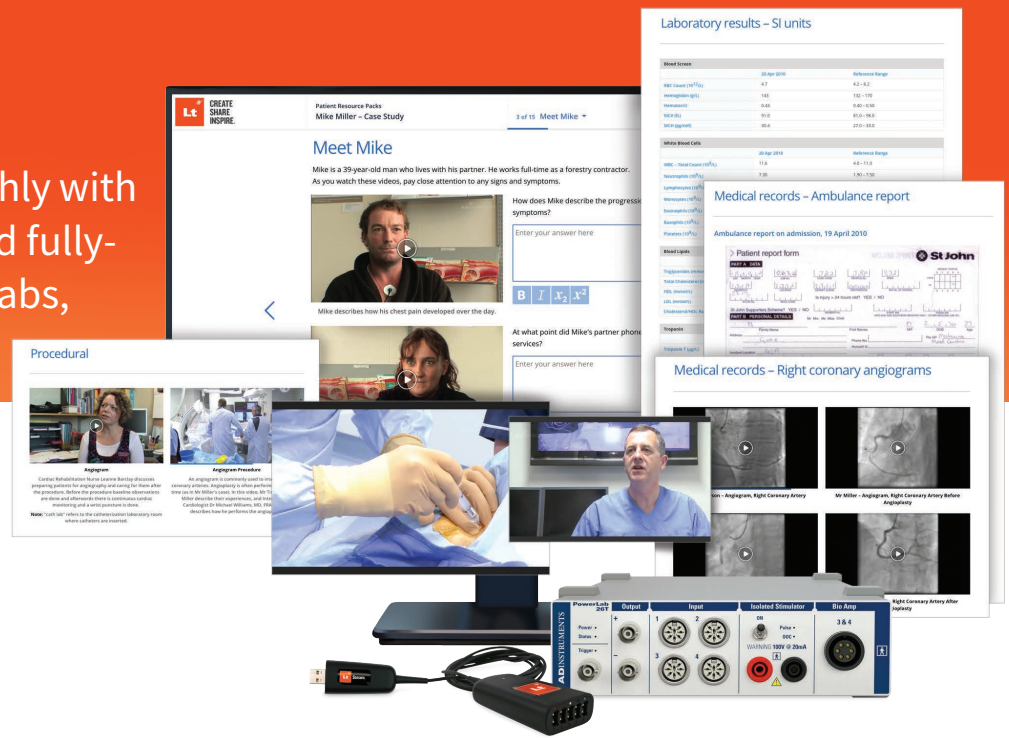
hly with
d fully-
abs,

Lt CREATE SHARE INSPIRE.

Patient Resource Packs
Mike Miller – Case Study

3 of 15 Meet Mike

Meet Mike

Mike is a 39-year-old man who lives with his partner. He works full-time as a forestry contractor. As you watch these videos, pay close attention to any signs and symptoms.

How does Mike describe the progressi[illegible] symptoms?

Enter your answer here

B $I$ $x_2$ $x^2$

Mike describes how his chest pain developed over the day.

At what point did Mike's partner phon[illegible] services?

Enter your answer here

Laboratory results – SI units

Blood Screen

| | 20 Apr 2010 | Reference Range |
|---|---|---|
| RBC Count ($10^{12}$/L) | 4.7 | 4.2 – 6.2 |
| Haemoglobin (g/L) | 143 | 132 – 170 |
| Hematocrit | 0.43 | 0.40 – 0.50 |
| MCV (fL) | 91.0 | 81.0 – 98.0 |
| MCH (pg/cell) | 30.4 | 27.0 – 33.0 |

White Blood Cells

| | 20 Apr 2010 | Reference Range |
|---|---|---|
| WBC – Total Count ($10^9$/L) | 11.6 | 4.0 – 11.0 |
| Neutrophils ($10^9$/L) | 7.30 | 1.90 – 7.50 |
| Lymphocytes ($10^9$/L) | | |
| Monocytes ($10^9$/L) | | |
| Eosinophils ($10^9$/L) | | |
| Basophils ($10^9$/L) | | |
| Platelets ($10^9$/L) | | |

Blood Lipids

Triglycerides
Total Cholesterol
HDL (mmol/L)
LDL (mmol/L)
Cholesterol/HDL Ra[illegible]

Troponin

Troponin T (µg/L)

Medical records – Ambulance report

Ambulance report on admission, 19 April 2010

Patient report form
St John
PART A DATA
PART B PERSONAL DETAILS

Medical records – Right coronary angiograms

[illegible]on – Angiogram, Right Coronary Artery

Mr Miller – Angiogram, Right Coronary Artery Before Angioplasty

Right Coronary Artery After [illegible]ioplasty

Procedural

Angiogram
Cardiac Rehabilitation Nurse Leanne Barclay discusses preparing patients for angiography and caring for them after the procedure. Before the procedure baseline observations are done and afterwards there is continuous cardiac monitoring and a wrist puncture is done.
Note: "cath lab" refers to the catheterisation laboratory room where catheters are inserted.

Angiogram Procedure
An angiogram is commonly used to i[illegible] coronary arteries. Angioplasty is when perform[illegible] time (as in Mr Miller's case). In this video, Mr T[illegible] Miller describe their experiences, and Inte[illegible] Cardiologist Dr Michael Williams, MD, FRA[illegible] describes how he performs the angiog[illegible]

PowerLab 26T
Output
Input
Isolated Stimulator
Bio Amp
Power
Status
Trigger
1 2 3 4
ON
Pulse
OOC
WARNING 100V @ 20mA
3 & 4
ADInstruments
Lt